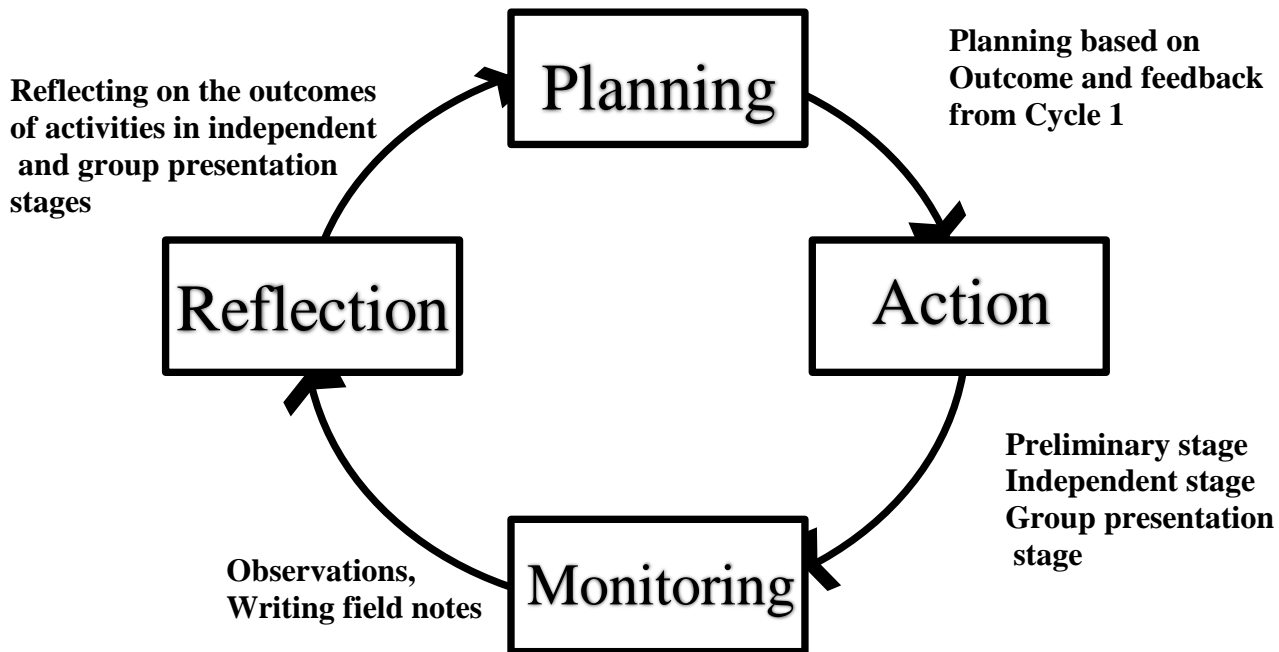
Planning

Planning based on Outcome and feedback from Cycle 1

Reflecting on the outcomes of activities in independent and group presentation stages

Reflection

Action

Preliminary stage
Independent stage
Group presentation stage

Observations,
Writing field notes

Monitoring